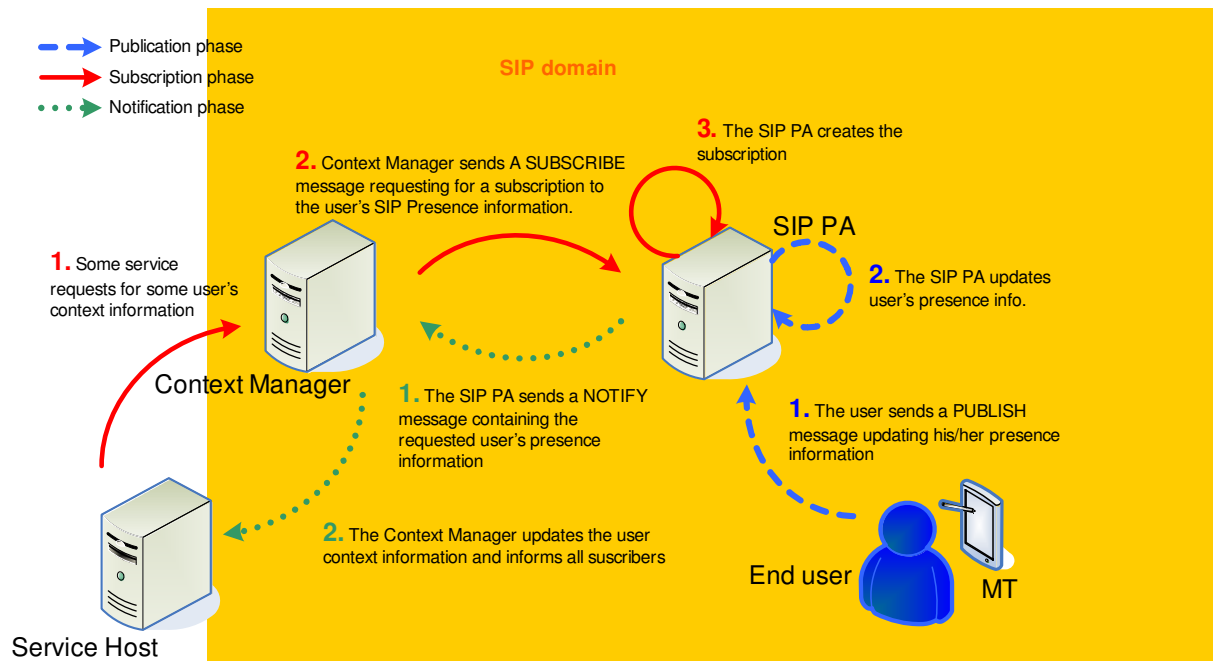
Publication phase
Subscription phase
Notification phase

SIP domain

3. The SIP PA creates the subscription

2. Context Manager sends A SUBSCRIBE message requesting for a subscription to the user's SIP Presence information.

SIP PA

1. Some service requests for some user's context information

2. The SIP PA updates user's presence info.

Context Manager

1. The SIP PA sends a NOTIFY message containing the requested user's presence information

1. The user sends a PUBLISH message updating his/her presence information

2. The Context Manager updates the user context information and informs all suscribers

End user

MT

Service Host